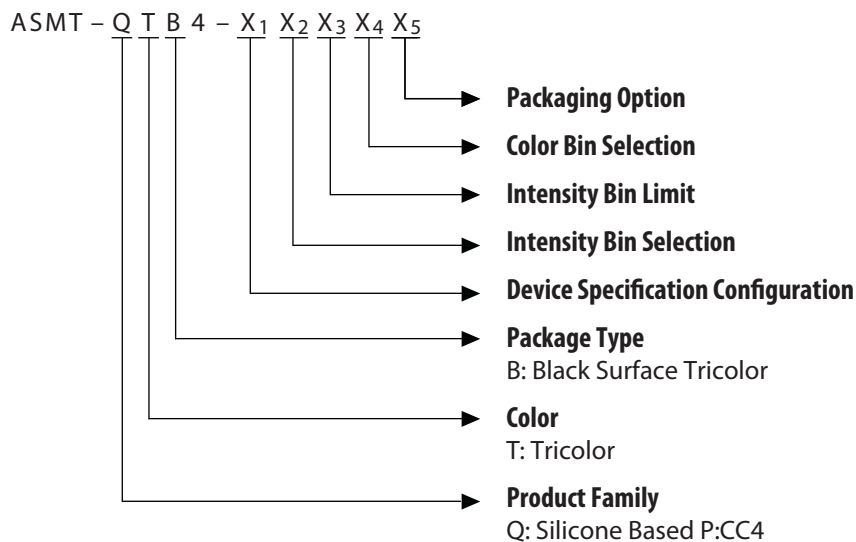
ASMT – Q T B 4 – $X_1$ $X_2$ $X_3$ $X_4$ $X_5$

Packaging Option

Color Bin Selection

Intensity Bin Limit

Intensity Bin Selection

Device Specification Configuration

Package Type
B: Black Surface Tricolor

Color
T: Tricolor

Product Family
Q: Silicone Based P:CC4